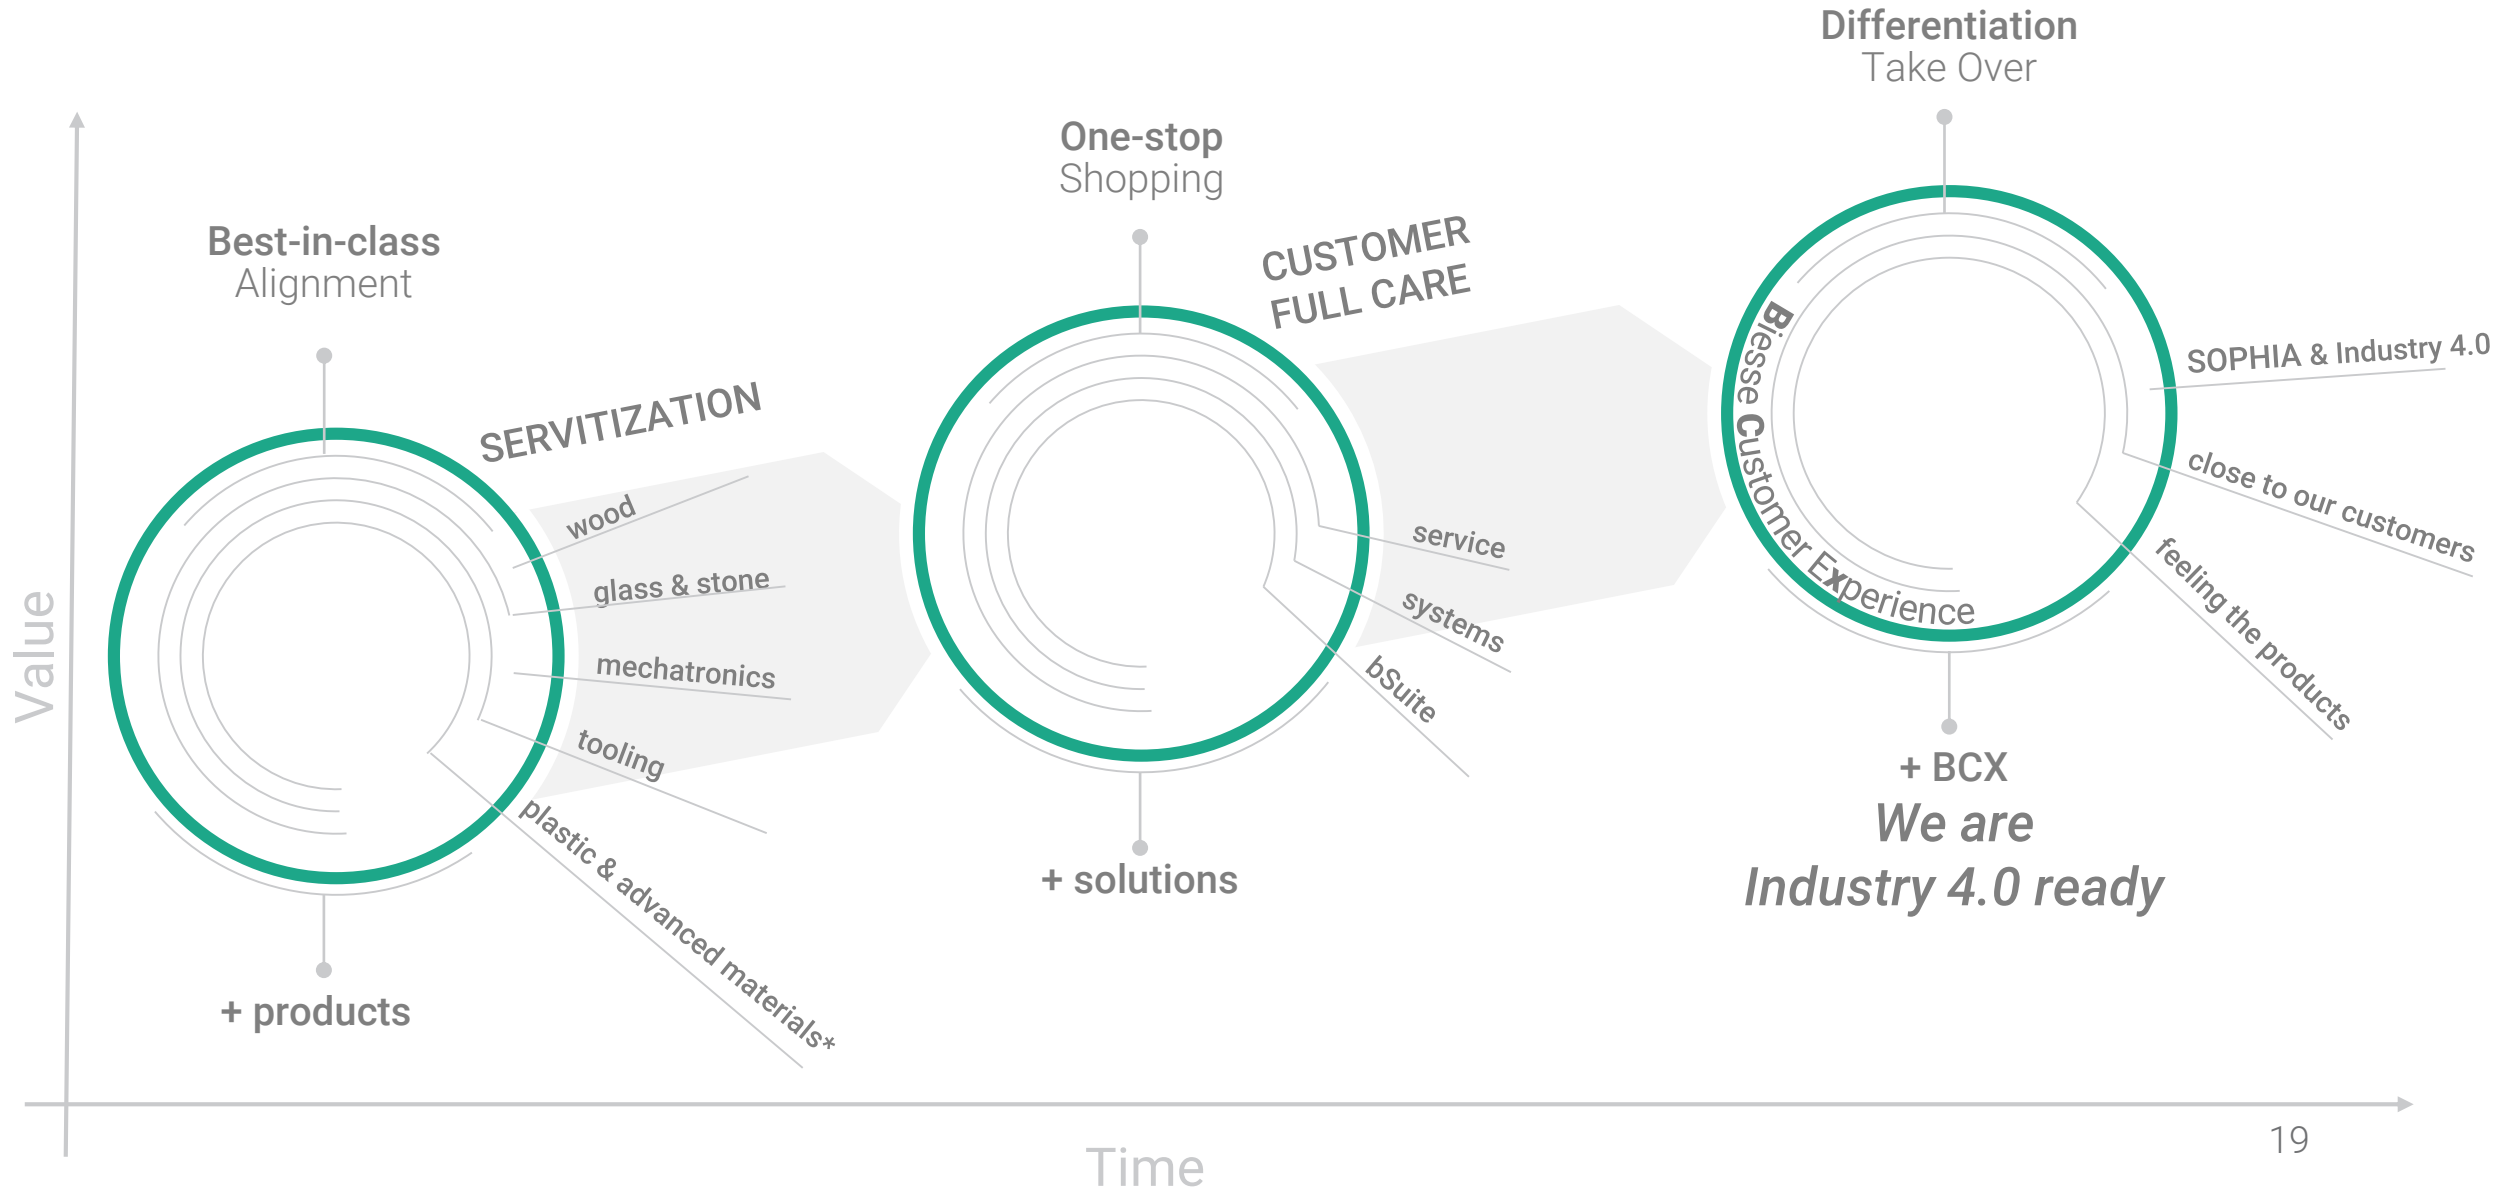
Differentiation
Take Over

One-stop
Shopping

Best-in-class
Alignment

CUSTOMER
FULL CARE

SERVITIZATION

Value

wood
glass & stone
mechatronics
tooling
plastic & advanced materials*

+ products

service
systems
bSuite

+ solutions

Biesse Customer Experience

SOPHIA & Industry 4.0
close to our customers
feeling the products

+ BCX
We are
Industry 4.0 ready

Time

19